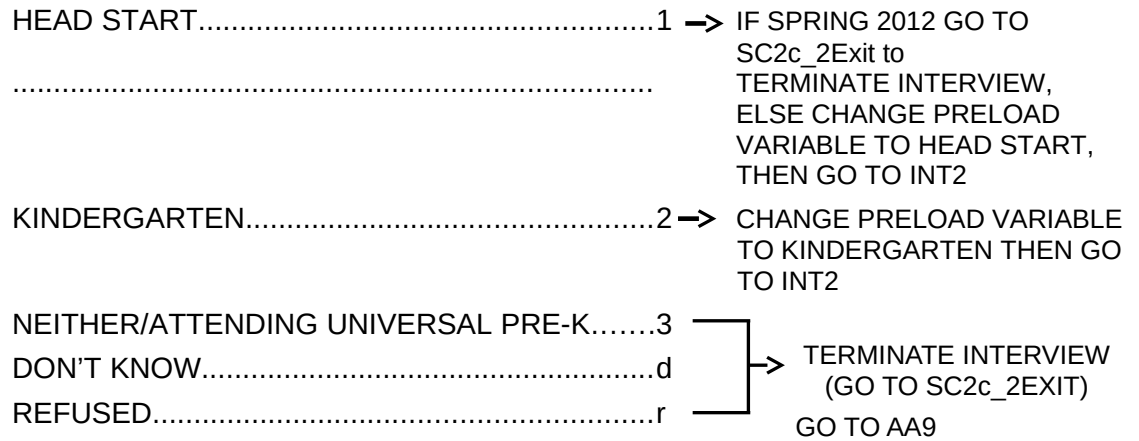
HEAD START......................................................1 → IF SPRING 2012 GO TO SC2c_2Exit to TERMINATE INTERVIEW, ELSE CHANGE PRELOAD VARIABLE TO HEAD START, THEN GO TO INT2

.......................................................................

KINDERGARTEN..................................................2 → CHANGE PRELOAD VARIABLE TO KINDERGARTEN THEN GO TO INT2

NEITHER/ATTENDING UNIVERSAL PRE-K…….3

DON'T KNOW.......................................................d

REFUSED............................................................r

→ TERMINATE INTERVIEW (GO TO SC2c_2EXIT)

GO TO AA9